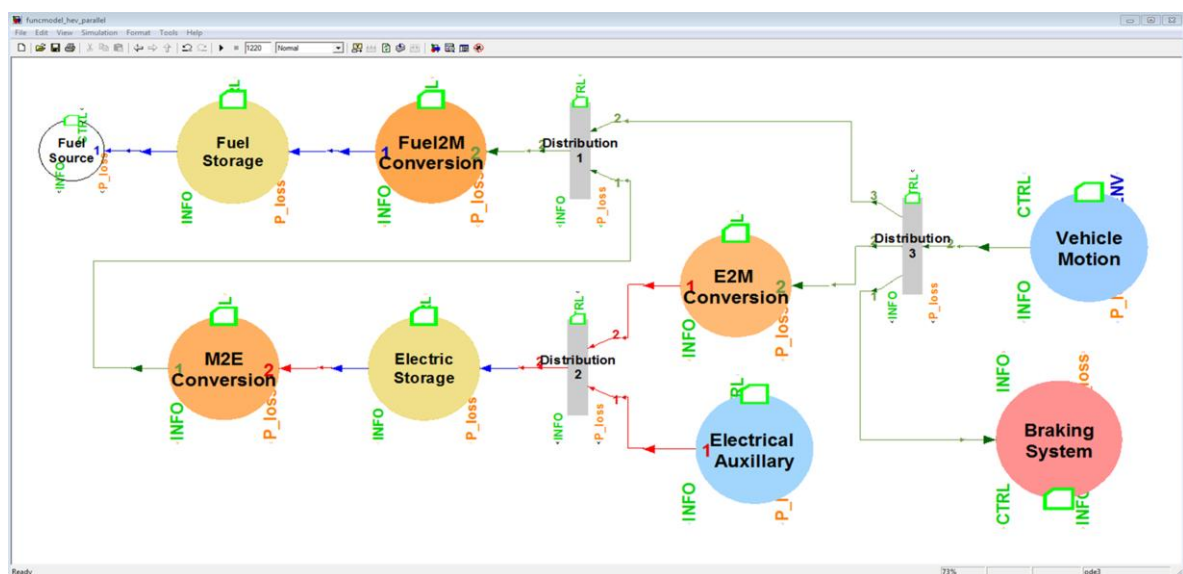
funcmodel_hev_parallel
File Edit View Simulation Format Tools Help
1220 Normal

CTRL
Fuel Source
INFO
P_loss
1

TRL
Fuel Storage
INFO
P_loss

TRL
Fuel2M Conversion
1
2
INFO
P_loss

TRL
Distribution 1
2
1
2
INFO
P_loss

TRL
Distribution 3
3
2
1
INFO
P_loss

CTRL
ENV
Vehicle Motion
INFO
P_

TRL
E2M Conversion
1
2
INFO
P_loss

TRL
M2E Conversion
1
2
INFO
P_loss

TRL
Electric Storage
INFO
P_loss

TRL
Distribution 2
2
1
INFO
P_loss

RL
Electrical Auxillary
1
INFO
P_

INFO
loss
Braking System
CTRL
INFO

Ready
73%
ode3